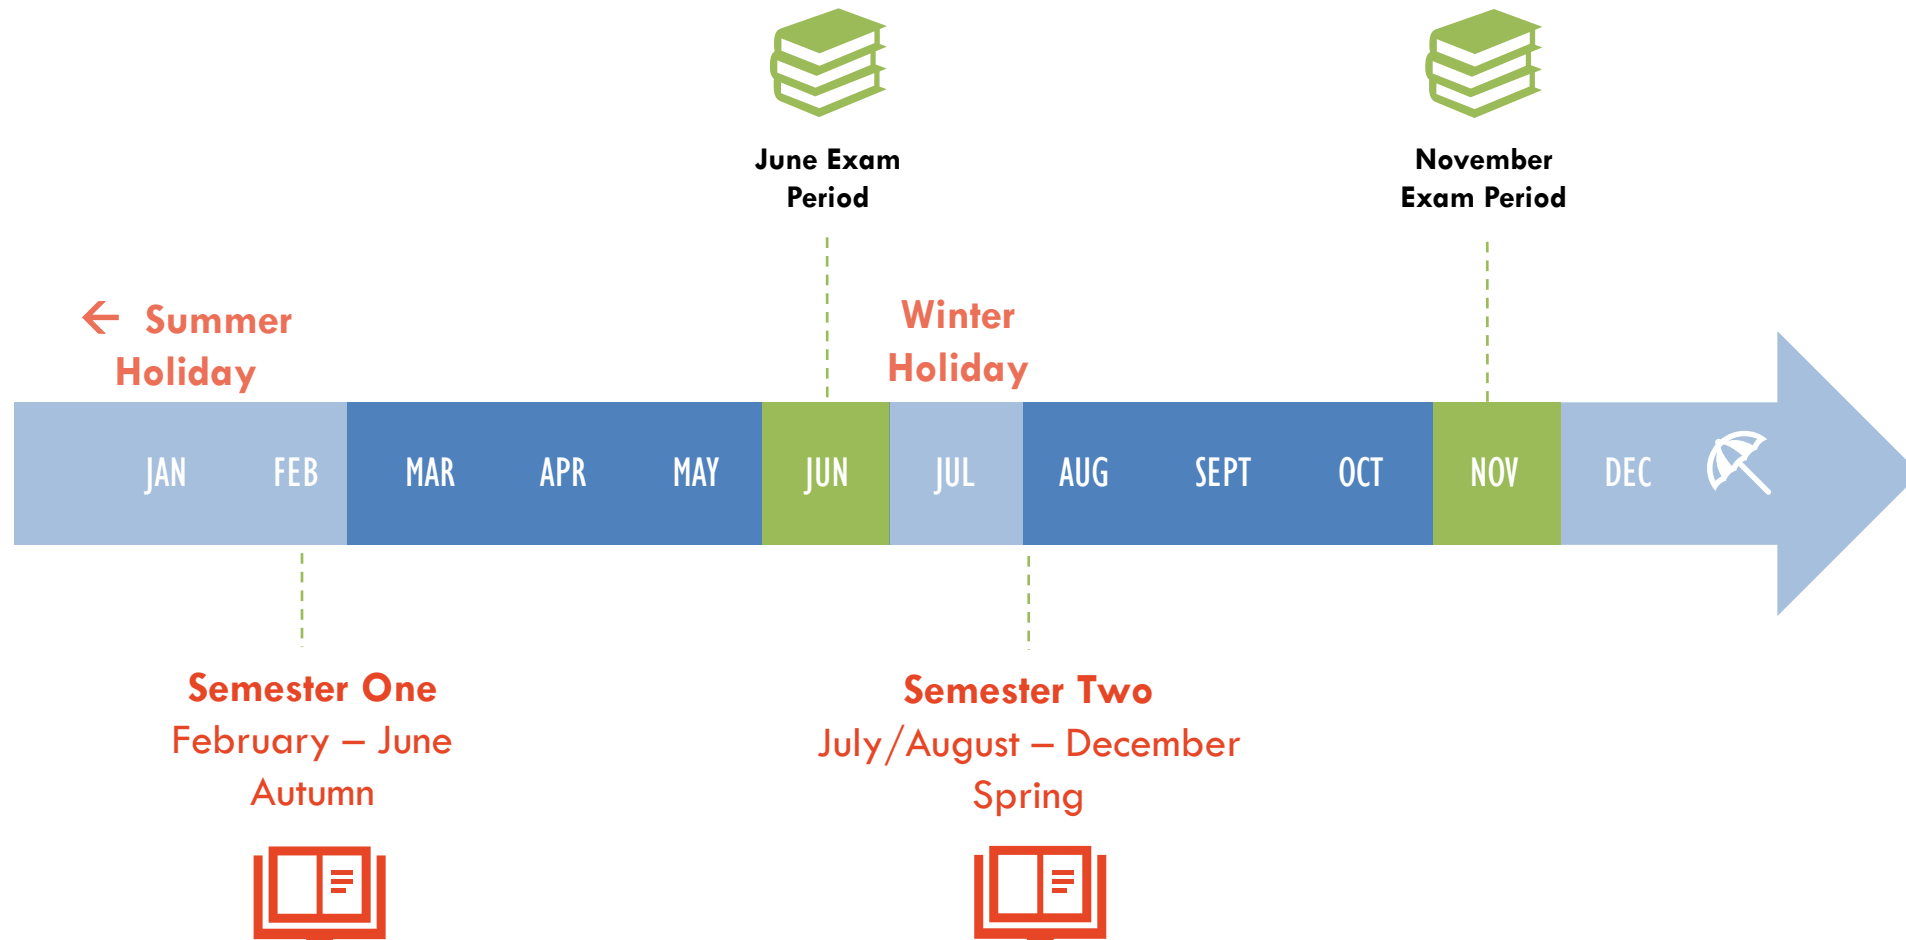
June Exam Period

November Exam Period

Summer Holiday

Winter Holiday

JAN FEB MAR APR MAY JUN JUL AUG SEPT OCT NOV DEC

Semester One
February – June
Autumn

Semester Two
July/August – December
Spring